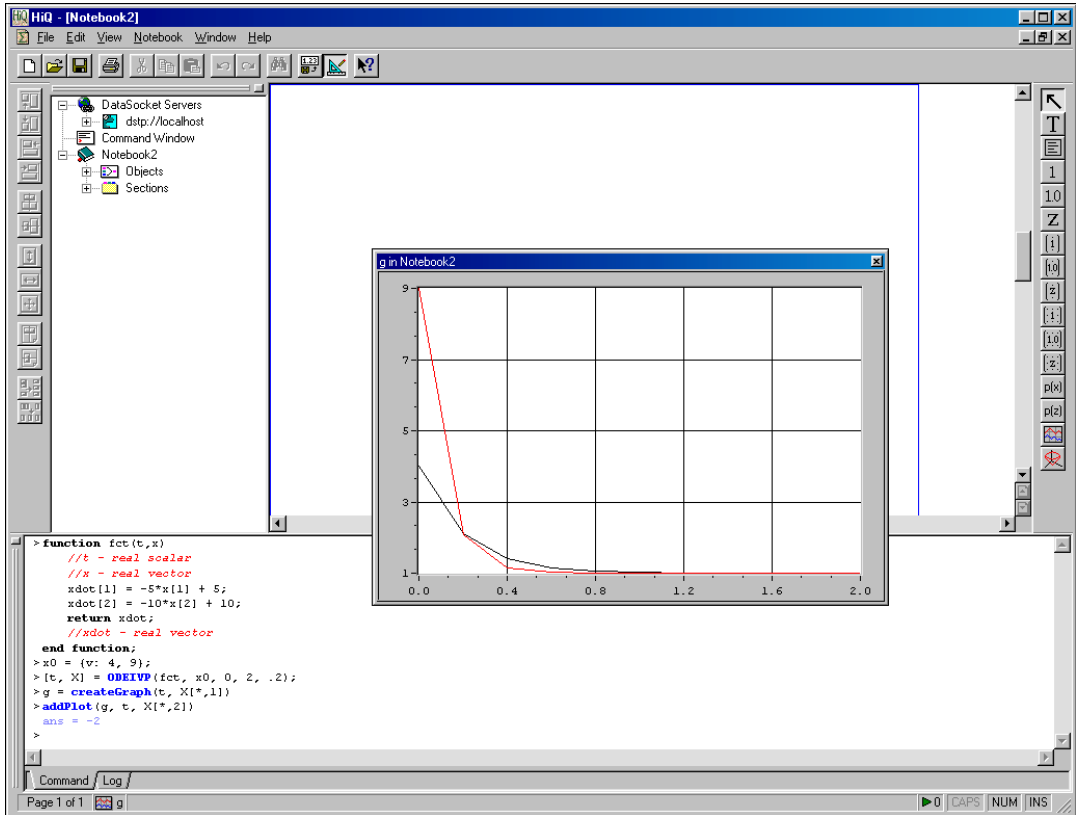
HiQ - [Notebook2]

File Edit View Notebook Window Help

DataSocket Servers
dstp://localhost
Command Window
Notebook2
Objects
Sections

g in Notebook2

9
7
5
3
1
0.0 0.4 0.8 1.2 1.6 2.0

T
1
1.0
Z
p(x)
p(z)

>function fct(t,x)
//t - real scalar
//x - real vector
xdot[1] = -5*x[1] + 5;
xdot[2] = -10*x[2] + 10;
return xdot;
//xdot - real vector
end function;
>x0 = {v: 4, 9};
>[t, X] = ODEIVP(fct, x0, 0, 2, .2);
>g = createGraph(t, X[*,1])
>addPlot(g, t, X[*,2])
ans = -2
>

Command Log

Page 1 of 1 g
0 CAPS NUM INS